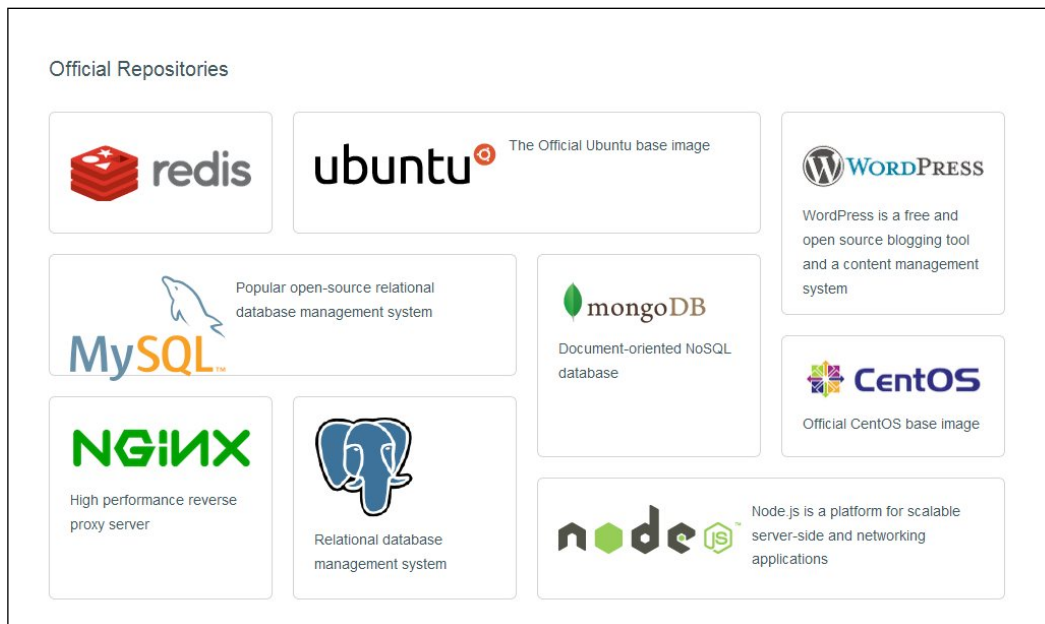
Official Repositories

redis

ubuntu

The Official Ubuntu base image

WordPress

WordPress is a free and open source blogging tool and a content management system

MySQL

Popular open-source relational database management system

mongoDB

Document-oriented NoSQL database

CentOS

Official CentOS base image

NGINX

High performance reverse proxy server

Relational database management system

node js

Node.js is a platform for scalable server-side and networking applications